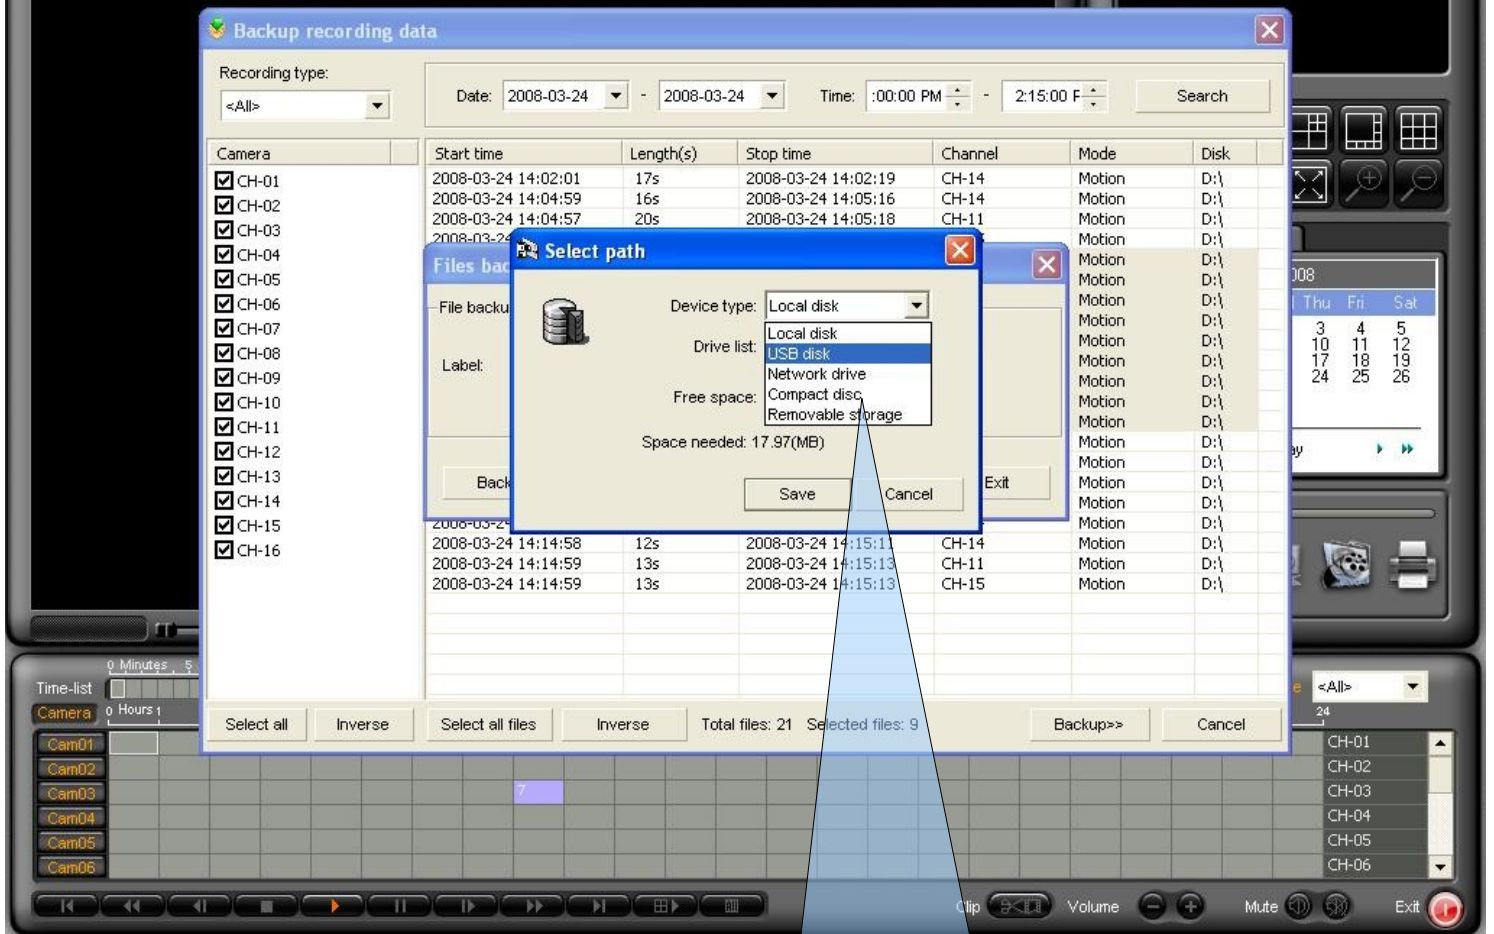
Backup recording data

Recording type:
<All>

Date: 2008-03-24 - 2008-03-24 Time: :00:00 PM - 2:15:00 P Search

Camera
CH-01
CH-02
CH-03
CH-04
CH-05
CH-06
CH-07
CH-08
CH-09
CH-10
CH-11
CH-12
CH-13
CH-14
CH-15
CH-16

| Start time | Length(s) | Stop time | Channel | Mode | Disk |
|---|---|---|---|---|---|
| 2008-03-24 14:02:01 | 17s | 2008-03-24 14:02:19 | CH-14 | Motion | D:\ |
| 2008-03-24 14:04:59 | 16s | 2008-03-24 14:05:16 | CH-14 | Motion | D:\ |
| 2008-03-24 14:04:57 | 20s | 2008-03-24 14:05:18 | CH-11 | Motion | D:\ |
| 2008-03-24 | | | | Motion | D:\ |
| | | | | Motion | D:\ |
| | | | | Motion | D:\ |
| | | | | Motion | D:\ |
| | | | | Motion | D:\ |
| | | | | Motion | D:\ |
| | | | | Motion | D:\ |
| | | | | Motion | D:\ |
| | | | | Motion | D:\ |
| | | | | Motion | D:\ |
| | | | | Motion | D:\ |
| | | | | Motion | D:\ |
| | | | | Motion | D:\ |
| | | | | Motion | D:\ |
| 2008-03-2 | | | | Motion | D:\ |
| 2008-03-24 14:14:58 | 12s | 2008-03-24 14:15:11 | CH-14 | Motion | D:\ |
| 2008-03-24 14:14:59 | 13s | 2008-03-24 14:15:13 | CH-11 | Motion | D:\ |
| 2008-03-24 14:14:59 | 13s | 2008-03-24 14:15:13 | CH-15 | Motion | D:\ |

Files bac
File backu
Label:
Back
Exit

Select path
Device type: Local disk
Local disk
USB disk
Network drive
Compact disc
Removable storage
Drive list:
Free space:
Space needed: 17.97(MB)
Save Cancel

Select all Inverse Select all files Inverse Total files: 21 Selected files: 9 Backup>> Cancel

008
Thu Fri Sat
3 4 5
10 11 12
17 18 19
24 25 26
ay

<All>
24
CH-01
CH-02
CH-03
CH-04
CH-05
CH-06

0 Minutes 5
Time-list
Camera 0 Hours 1
Cam01
Cam02
Cam03
Cam04
Cam05
Cam06
7

Clip Volume Mute Exit